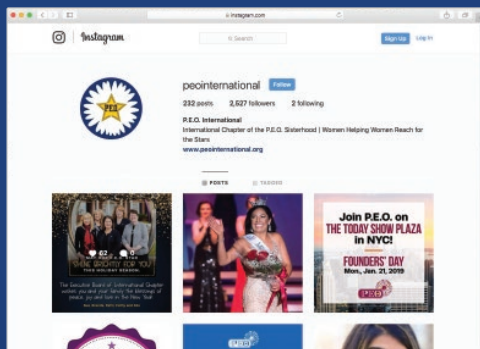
instagram.com

Instagram

Search

Sign Up Log In

P.E.O.

peointernational Follow

232 posts 2,527 followers 2 following

P.E.O. International

International Chapter of the P.E.O. Sisterhood | Women Helping Women Reach for the Stars

www.peointernational.org

POSTS TAGGED

62 0

SHINE BRIGHTLY FOR YOU THIS HOLIDAY SEASON

The Executive Board of International Chapter wishes you and your family the blessings of peace, joy and love in the New Year.

Join P.E.O. on THE TODAY SHOW PLAZA in NYC!

FOUNDERS' DAY

Mon., Jan. 21, 2019

P.E.O.

P.E.O.